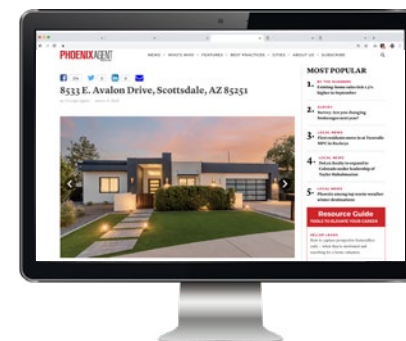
PHOENIX AGENT

NEWS WHO'S WHO FEATURES BEST PRACTICES CITIES ABOUT US SUBSCRIBE

8533 E. Avalon Drive, Scottsdale, AZ 85251

MOST POPULAR

1. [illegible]

2. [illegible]

3. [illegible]

4. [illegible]

5. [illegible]

Resource Guide
TOOLS TO ELEVATE YOUR CAREER